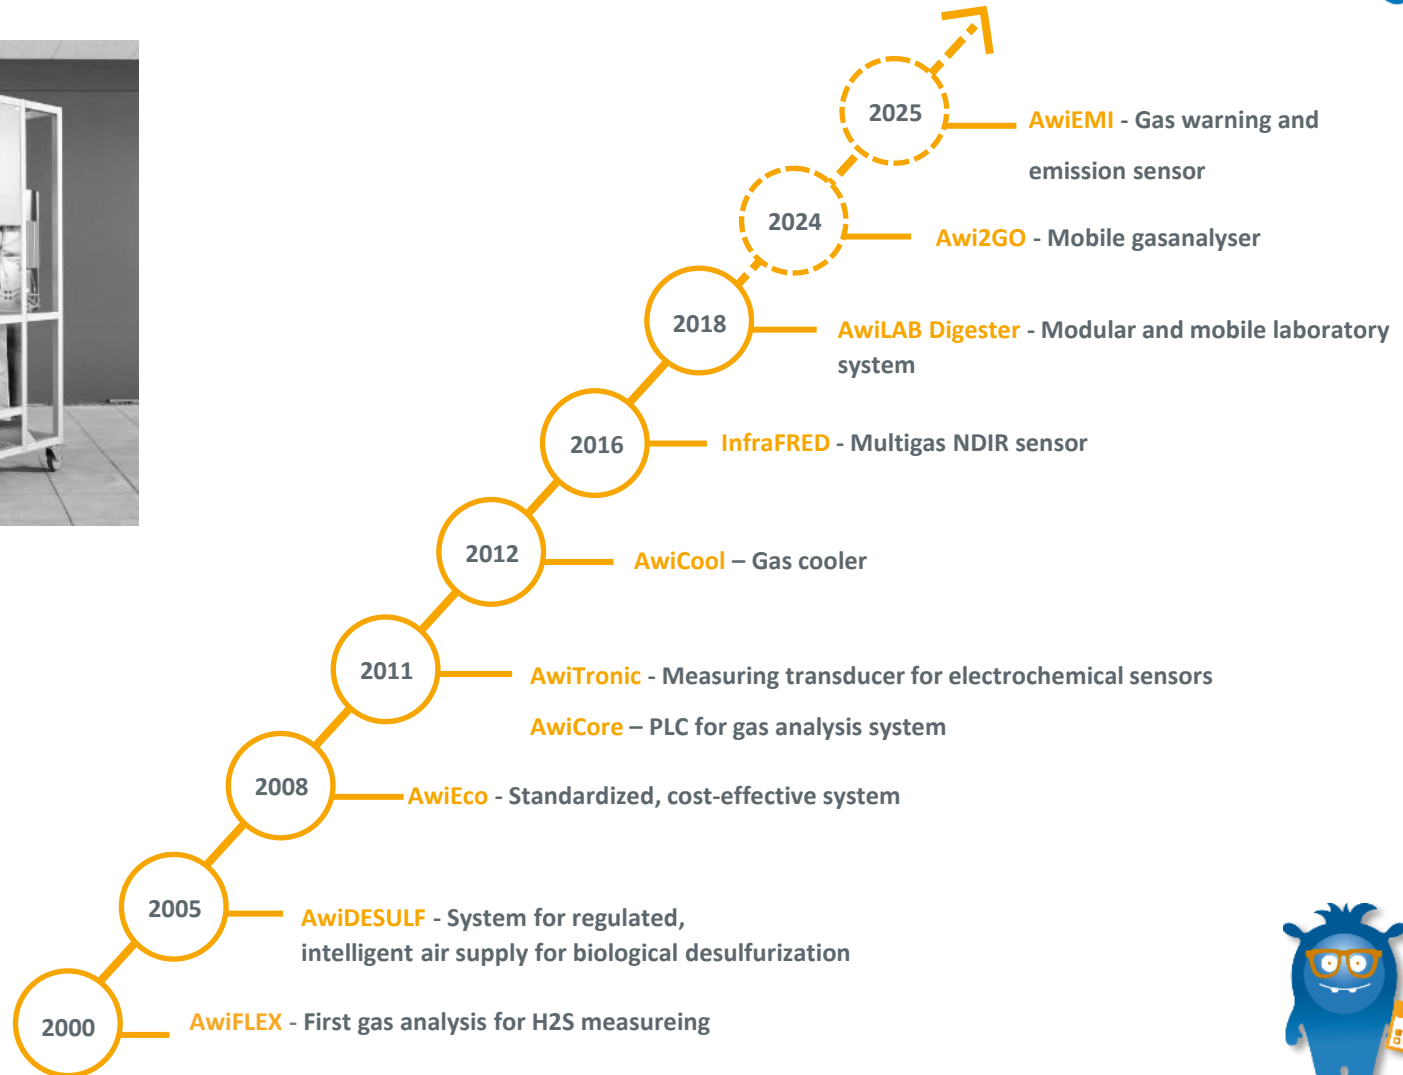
2025
AwiEMI - Gas warning and emission sensor

2024
Awi2GO - Mobile gasanalyser

2018
AwiLAB Digester - Modular and mobile laboratory system

2016
InfraFRED - Multigas NDIR sensor

2012
AwiCool – Gas cooler

2011
AwiTronic - Measuring transducer for electrochemical sensors

AwiCore – PLC for gas analysis system

2008
AwiEco - Standardized, cost-effective system

2005
AwiDESULF - System for regulated, intelligent air supply for biological desulfurization

2000
AwiFLEX - First gas analysis for H2S measureing